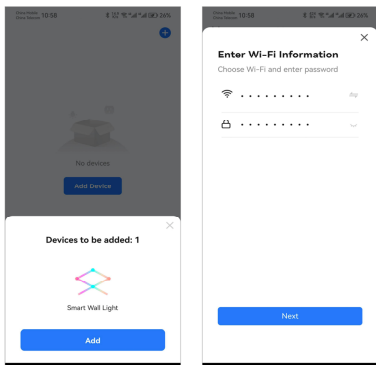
10:58

24%

No devices

Add Device

×

Devices to be added: 1

Smart Wall Light

Add

10:58

24%

×

Enter Wi-Fi Information

Choose Wi-Fi and enter password

• • • • • • • • •

• • • • • • • • •

Next